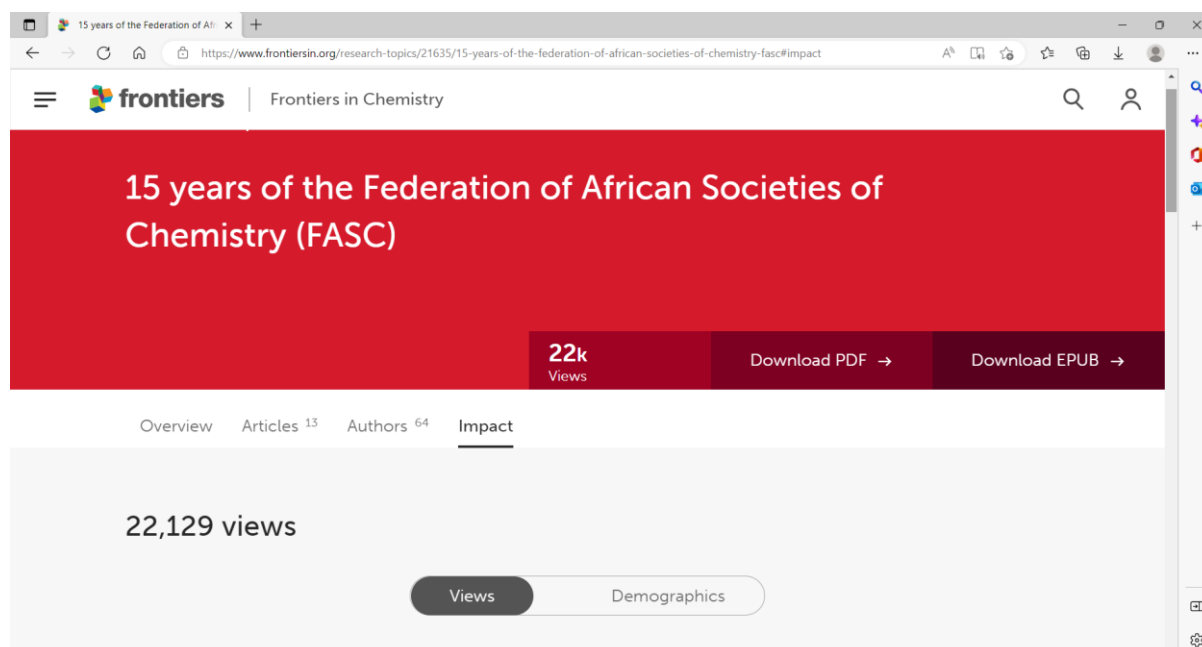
15 years of the Federation of Afr ×
+

https://www.frontiersin.org/research-topics/21635/15-years-of-the-federation-of-african-societies-of-chemistry-fasc#impact

frontiers | Frontiers in Chemistry

15 years of the Federation of African Societies of Chemistry (FASC)

22k
Views

Download PDF →

Download EPUB →

Overview Articles 13 Authors 64 Impact

22,129 views

Views Demographics